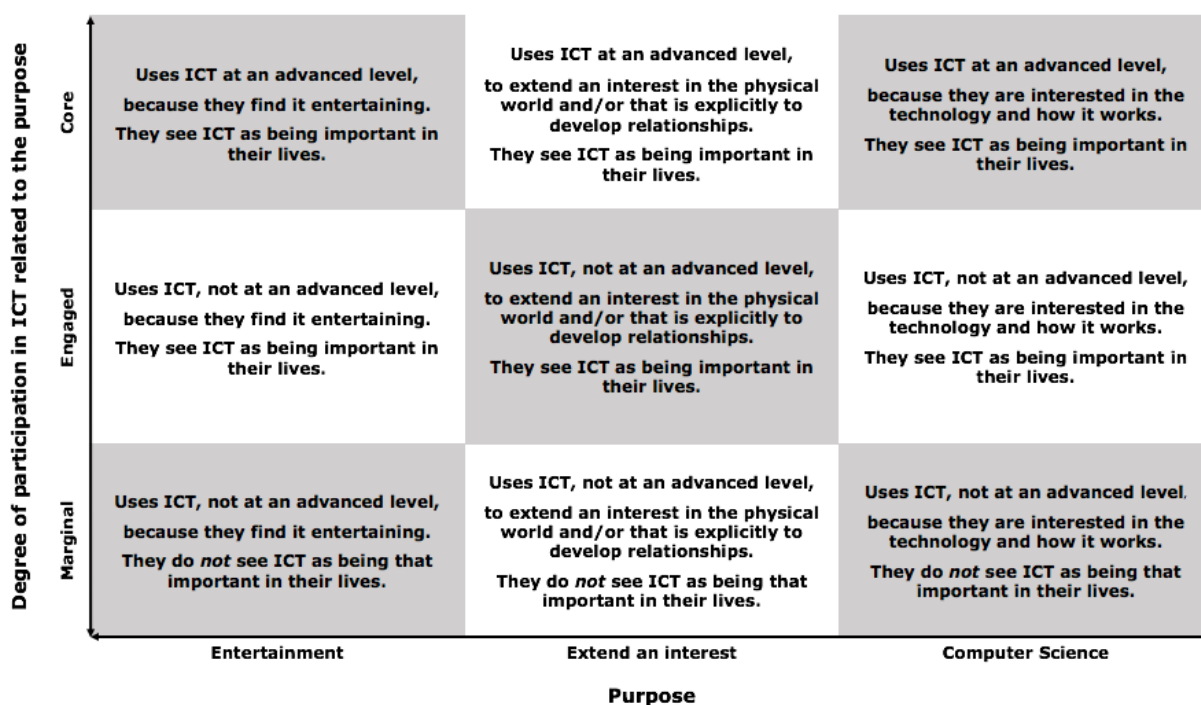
Degree of participation in ICT related to the purpose

| | Entertainment | Extend an interest | Computer Science |
|---|---|---|---|
| Core | Uses ICT at an advanced level, because they find it entertaining. They see ICT as being important in their lives. | Uses ICT at an advanced level, to extend an interest in the physical world and/or that is explicitly to develop relationships. They see ICT as being important in their lives. | Uses ICT at an advanced level, because they are interested in the technology and how it works. They see ICT as being important in their lives. |
| Engaged | Uses ICT, not at an advanced level, because they find it entertaining. They see ICT as being important in their lives. | Uses ICT, not at an advanced level, to extend an interest in the physical world and/or that is explicitly to develop relationships. They see ICT as being important in their lives. | Uses ICT, not at an advanced level, because they are interested in the technology and how it works. They see ICT as being important in their lives. |
| Marginal | Uses ICT, not at an advanced level, because they find it entertaining. They do *not* see ICT as being that important in their lives. | Uses ICT, not at an advanced level, to extend an interest in the physical world and/or that is explicitly to develop relationships. They do *not* see ICT as being that important in their lives. | Uses ICT, not at an advanced level, because they are interested in the technology and how it works. They do *not* see ICT as being that important in their lives. |

Purpose